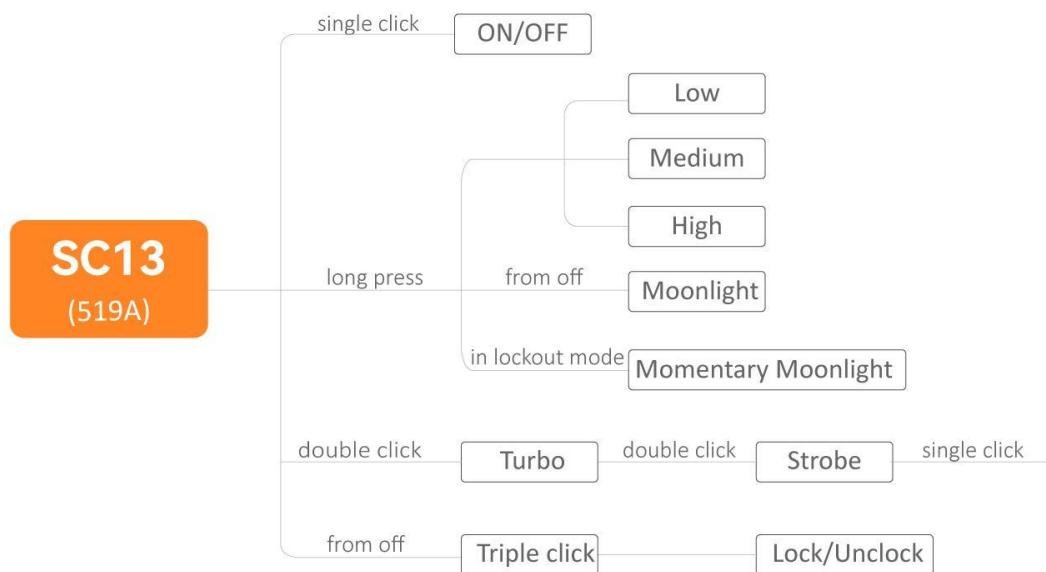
SC13
(519A)

single click
ON/OFF

long press
Low
Medium
High
from off
Moonlight
in lockout mode
Momentary Moonlight

double click
Turbo
double click
Strobe
single click

from off
Triple click
Lock/Unclock